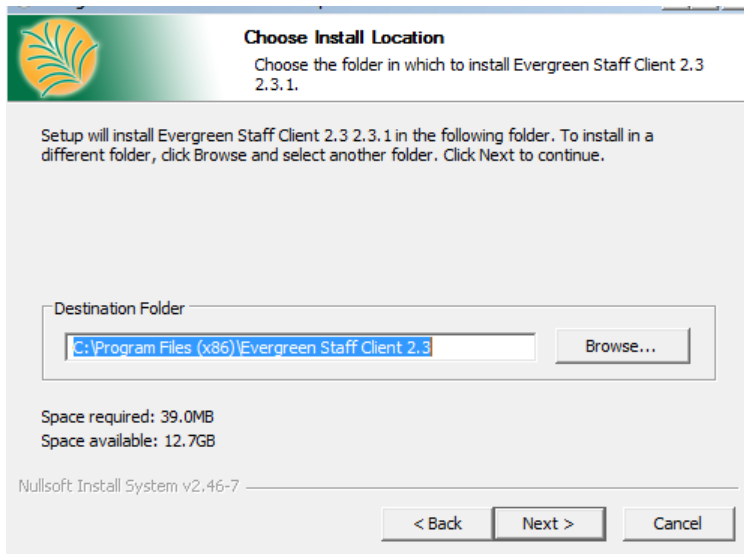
Choose Install Location
Choose the folder in which to install Evergreen Staff Client 2.3 2.3.1.

Setup will install Evergreen Staff Client 2.3 2.3.1 in the following folder. To install in a different folder, click Browse and select another folder. Click Next to continue.

Destination Folder
C:\Program Files (x86)\Evergreen Staff Client 2.3
Browse...

Space required: 39.0MB
Space available: 12.7GB

Nullsoft Install System v2.46-7

< Back
Next >
Cancel